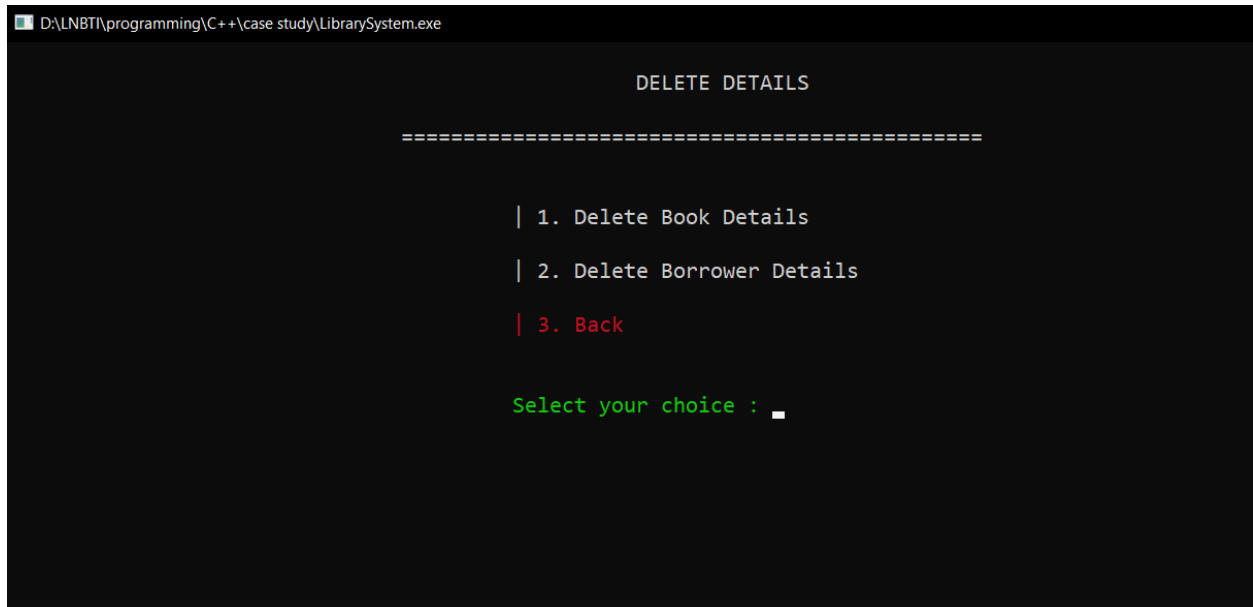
D:\LNBTI\programming\C++\case study\LibrarySystem.exe

DELETE DETAILS

==================================================

| 1. Delete Book Details

| 2. Delete Borrower Details

| 3. Back

Select your choice :